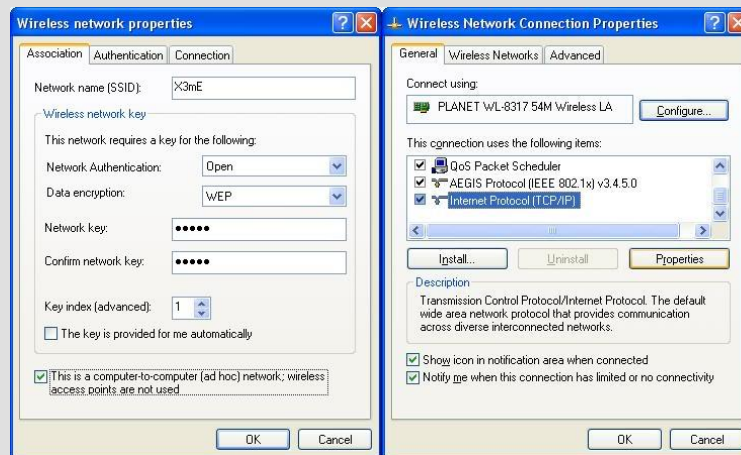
Wireless network properties

Association | Authentication | Connection

Network name (SSID): X3mE

Wireless network key

This network requires a key for the following:

Network Authentication: Open

Data encryption: WEP

Network key: •••••

Confirm network key: •••••

Key index (advanced): 1

The key is provided for me automatically

This is a computer-to-computer (ad hoc) network; wireless access points are not used

OK | Cancel

Wireless Network Connection Properties

General | Wireless Networks | Advanced

Connect using:

PLANET WL-8317 54M Wireless LA

Configure...

This connection uses the following items:

QoS Packet Scheduler

AEGIS Protocol (IEEE 802.1x) v3.4.5.0

Internet Protocol (TCP/IP)

Install... | Uninstall | Properties

Description

Transmission Control Protocol/Internet Protocol. The default wide area network protocol that provides communication across diverse interconnected networks.

Show icon in notification area when connected

Notify me when this connection has limited or no connectivity

OK | Cancel